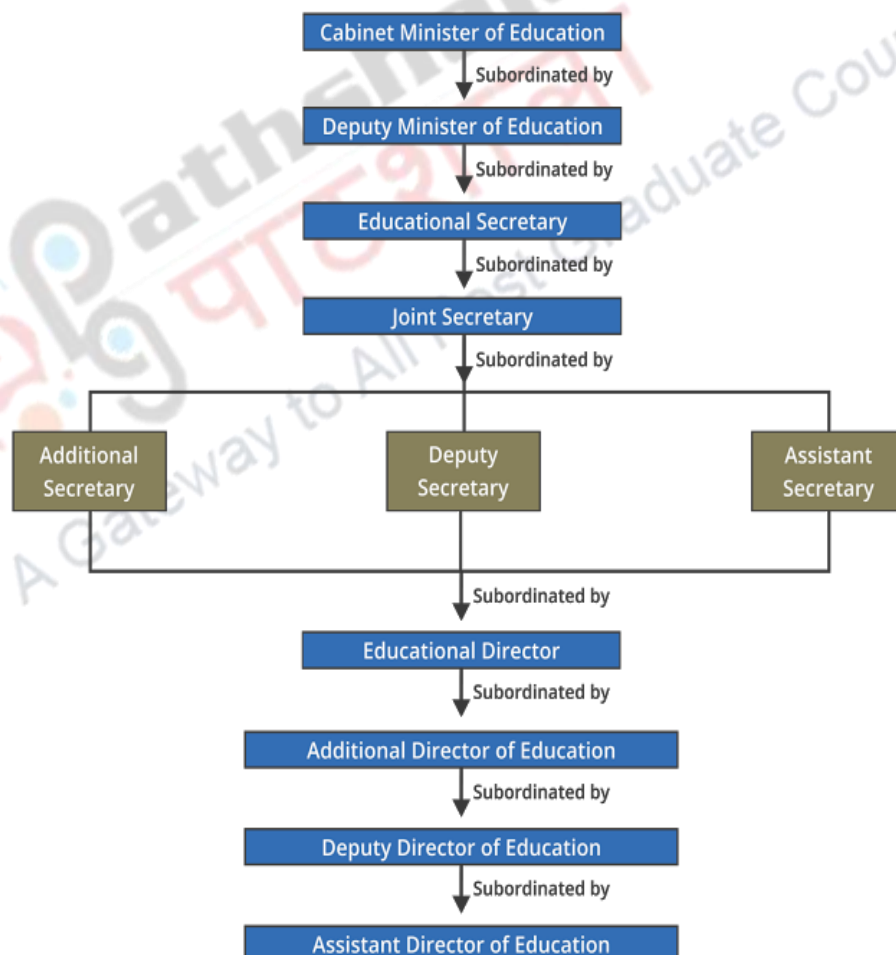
Cabinet Minister of Education

Subordinated by

Deputy Minister of Education

Subordinated by

Educational Secretary

Subordinated by

Joint Secretary

Subordinated by

Additional Secretary

Deputy Secretary

Assistant Secretary

Subordinated by

Educational Director

Subordinated by

Additional Director of Education

Subordinated by

Deputy Director of Education

Subordinated by

Assistant Director of Education

Pathshala पाठशाला A Gateway to All Post Graduate Cou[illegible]